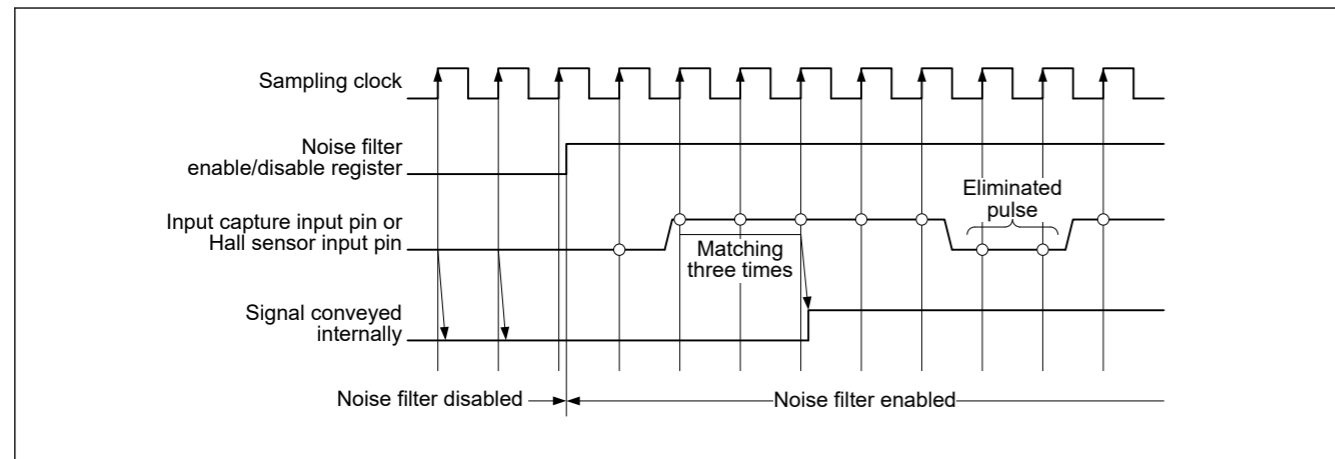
Sampling clock

Noise filter enable/disable register

Input capture input pin or Hall sensor input pin

Signal conveyed internally

Matching three times

Eliminated pulse

Noise filter disabled

Noise filter enabled